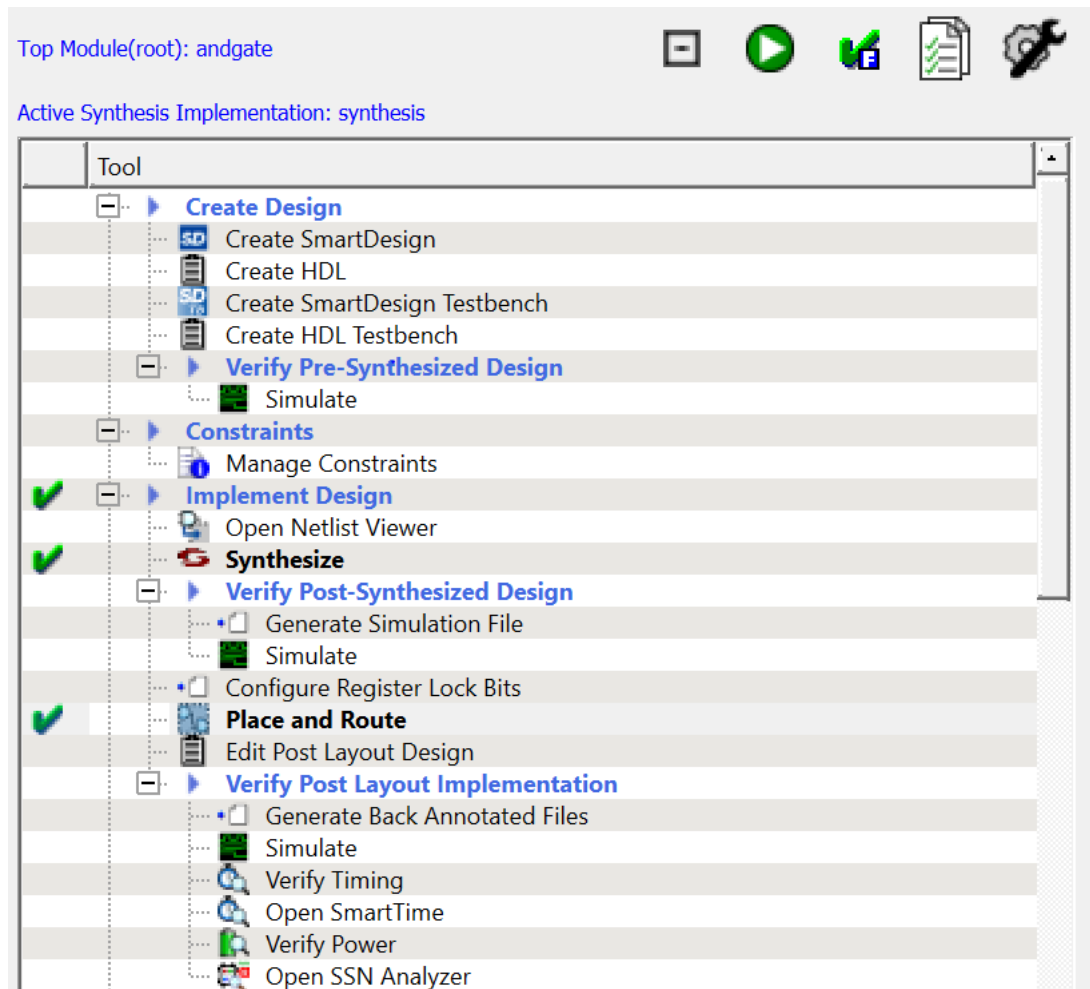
Top Module(root): andgate

Active Synthesis Implementation: synthesis

Tool

Create Design
Create SmartDesign
Create HDL
Create SmartDesign Testbench
Create HDL Testbench
Verify Pre-Synthesized Design
Simulate
Constraints
Manage Constraints
Implement Design
Open Netlist Viewer
Synthesize
Verify Post-Synthesized Design
Generate Simulation File
Simulate
Configure Register Lock Bits
Place and Route
Edit Post Layout Design
Verify Post Layout Implementation
Generate Back Annotated Files
Simulate
Verify Timing
Open SmartTime
Verify Power
Open SSN Analyzer